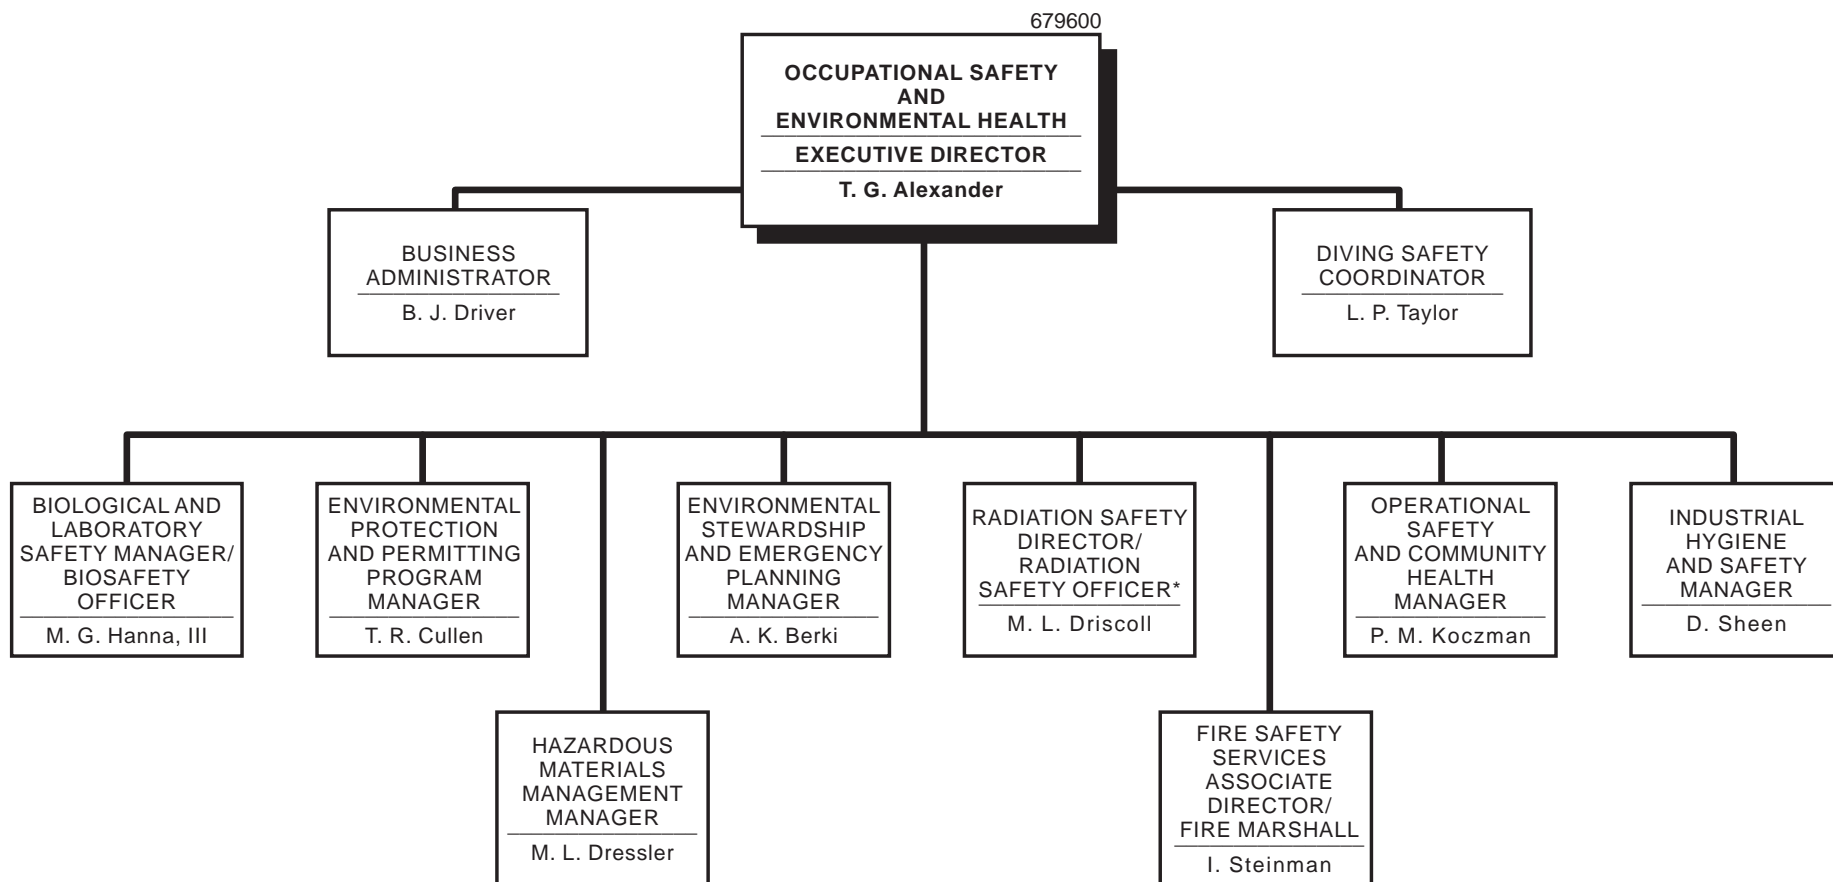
679600

OCCUPATIONAL SAFETY AND ENVIRONMENTAL HEALTH
EXECUTIVE DIRECTOR
T. G. Alexander

BUSINESS ADMINISTRATOR
B. J. Driver

DIVING SAFETY COORDINATOR
L. P. Taylor

BIOLOGICAL AND LABORATORY SAFETY MANAGER/ BIOSAFETY OFFICER
M. G. Hanna, III

ENVIRONMENTAL PROTECTION AND PERMITTING PROGRAM MANAGER
T. R. Cullen

HAZARDOUS MATERIALS MANAGEMENT MANAGER
M. L. Dressler

ENVIRONMENTAL STEWARDSHIP AND EMERGENCY PLANNING MANAGER
A. K. Berki

RADIATION SAFETY DIRECTOR/ RADIATION SAFETY OFFICER*
M. L. Driscoll

FIRE SAFETY SERVICES ASSOCIATE DIRECTOR/ FIRE MARSHALL
I. Steinman

OPERATIONAL SAFETY AND COMMUNITY HEALTH MANAGER
P. M. Koczman

INDUSTRIAL HYGIENE AND SAFETY MANAGER
D. Sheen